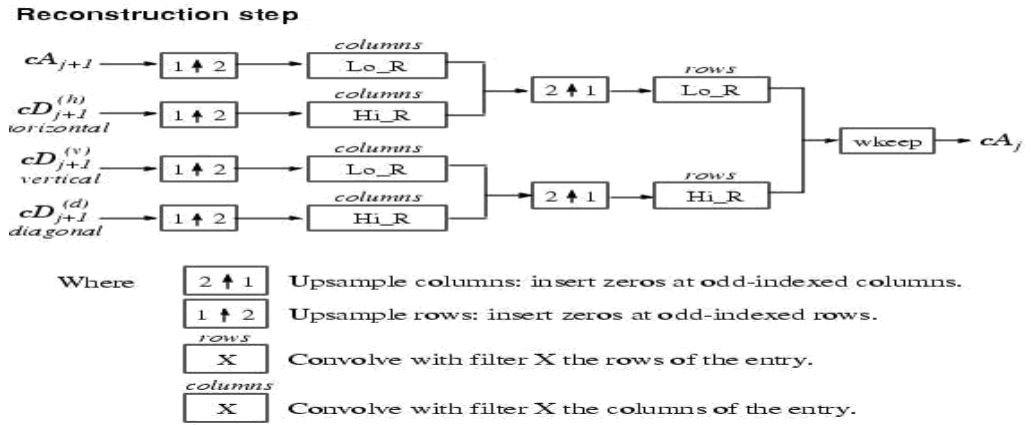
Reconstruction step

$cA_{j+1}$
$cD_{j+1}^{(h)}$
orizontal
$cD_{j+1}^{(v)}$
vertical
$cD_{j+1}^{(d)}$
diagonal

1 ↑ 2
1 ↑ 2
1 ↑ 2
1 ↑ 2

columns
Lo_R
columns
Hi_R
columns
Lo_R
columns
Hi_R

2 ↑ 1
2 ↑ 1

rows
Lo_R
rows
Hi_R

wkeep
$cA_j$

Where
2 ↑ 1 Upsample columns: insert zeros at odd-indexed columns.
1 ↑ 2 Upsample rows: insert zeros at odd-indexed rows.
rows
X Convolve with filter X the rows of the entry.
columns
X Convolve with filter X the columns of the entry.